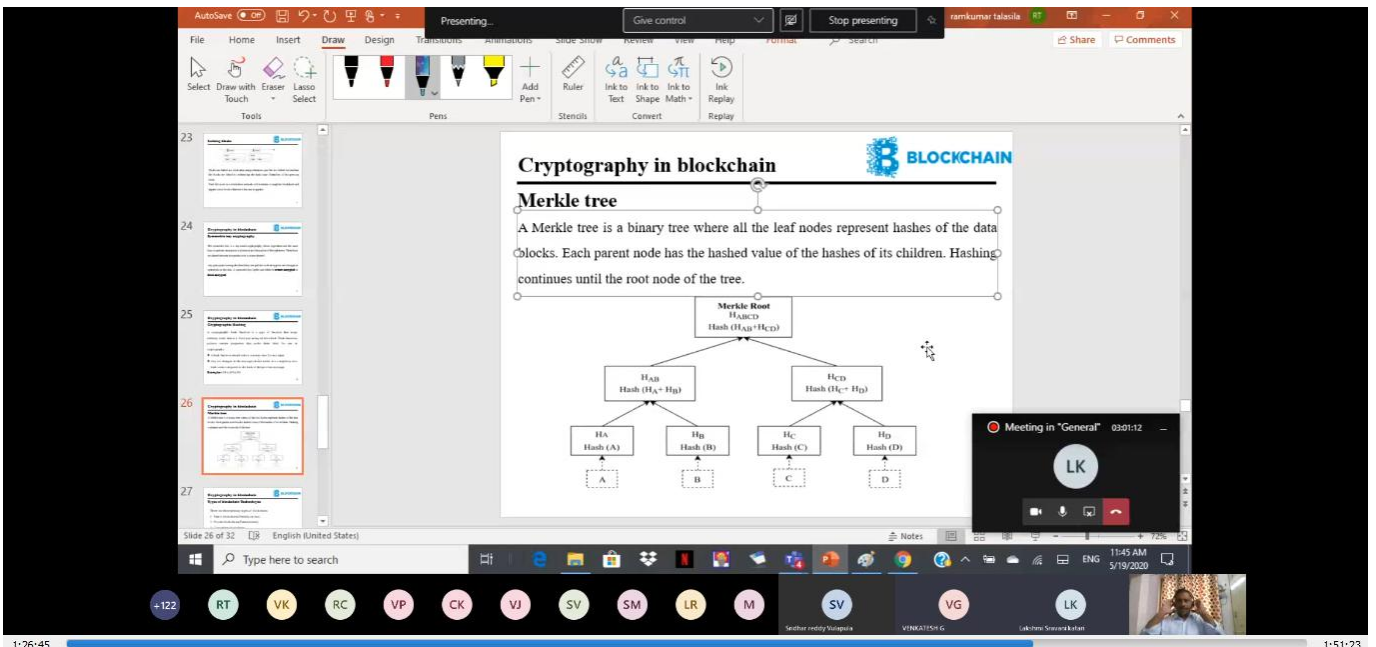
AutoSave Off

Presenting...

Give control

Stop presenting

ramkumar talasila RT

Share

Comments

File Home Insert Draw Design Transitions Animations Slide Show Review View Help Format Search

Select Draw with Touch Eraser Lasso Select

Tools

Pens

Add Pen

Ruler

Stencils

Ink to Text Ink to Shape Ink to Math

Convert

Ink Replay

Replay

23

24

25

26

27

Cryptography in blockchain

BLOCKCHAIN

Merkle tree

A Merkle tree is a binary tree where all the leaf nodes represent hashes of the data blocks. Each parent node has the hashed value of the hashes of its children. Hashing continues until the root node of the tree.

Merkle Root
$H_{ABCD}$
Hash ($H_{AB}$+$H_{CD}$)

$H_{AB}$
Hash ($H_A$+ $H_B$)

$H_{CD}$
Hash ($H_C$+ $H_D$)

$H_A$
Hash (A)

$H_B$
Hash (B)

$H_C$
Hash (C)

$H_D$
Hash (D)

A

B

C

D

Meeting in "General" 03:01:12

LK

Slide 26 of 32 English (United States)

Notes

72%

Type here to search

ENG 11:45 AM 5/19/2020

+122 RT VK RC VP CK VJ SV SM LR M

SV Sridhar reddy Vulapula

VG VENKATESH G

LK Lakshmi Sravanakumar

1:26:45

1:51:23